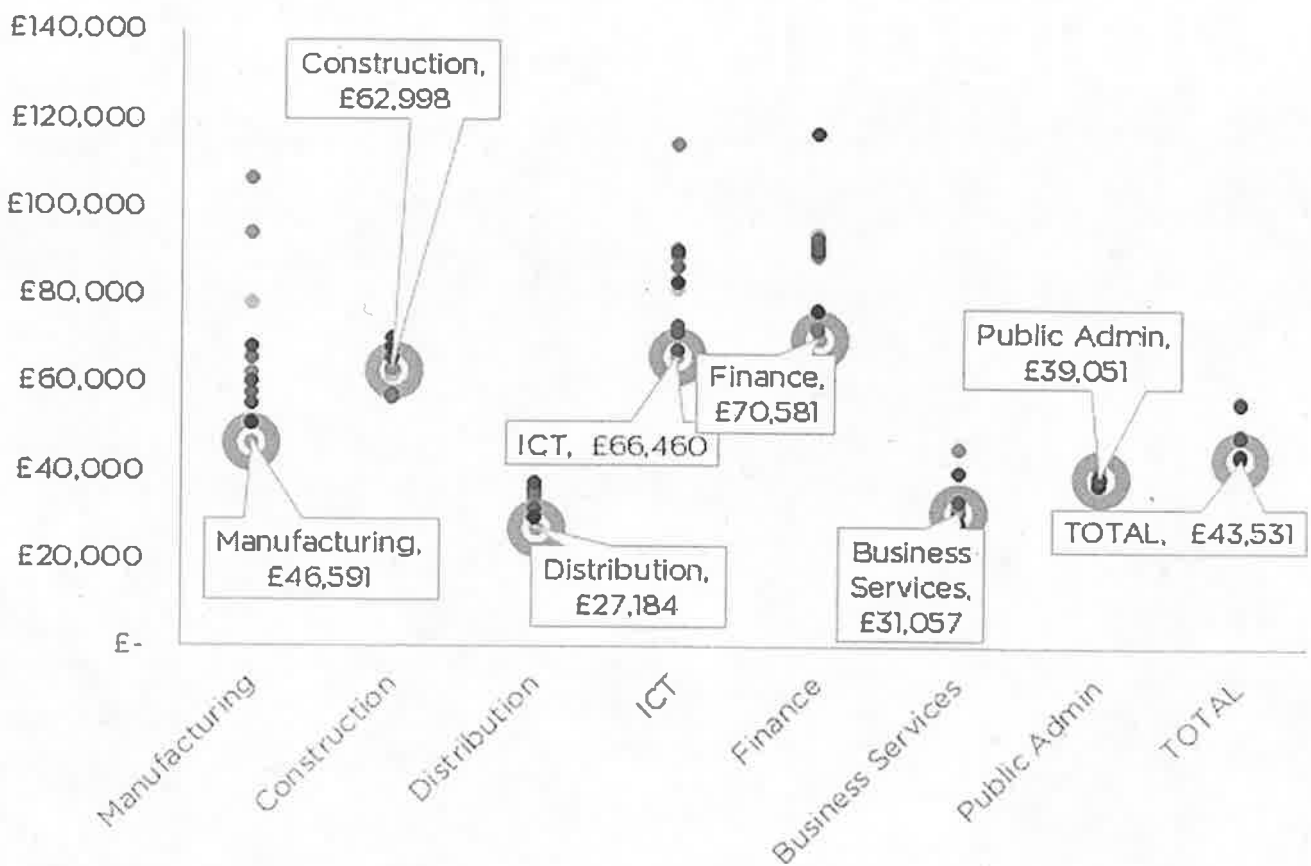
£140,000
£120,000
£100,000
£80,000
£60,000
£40,000
£20,000
£-

Construction, £62,998

ICT, £66,460

Finance, £70,581

Public Admin, £39,051

Manufacturing, £46,591

Distribution, £27,184

Business Services, £31,057

TOTAL, £43,531

Manufacturing
Construction
Distribution
ICT
Finance
Business Services
Public Admin
TOTAL